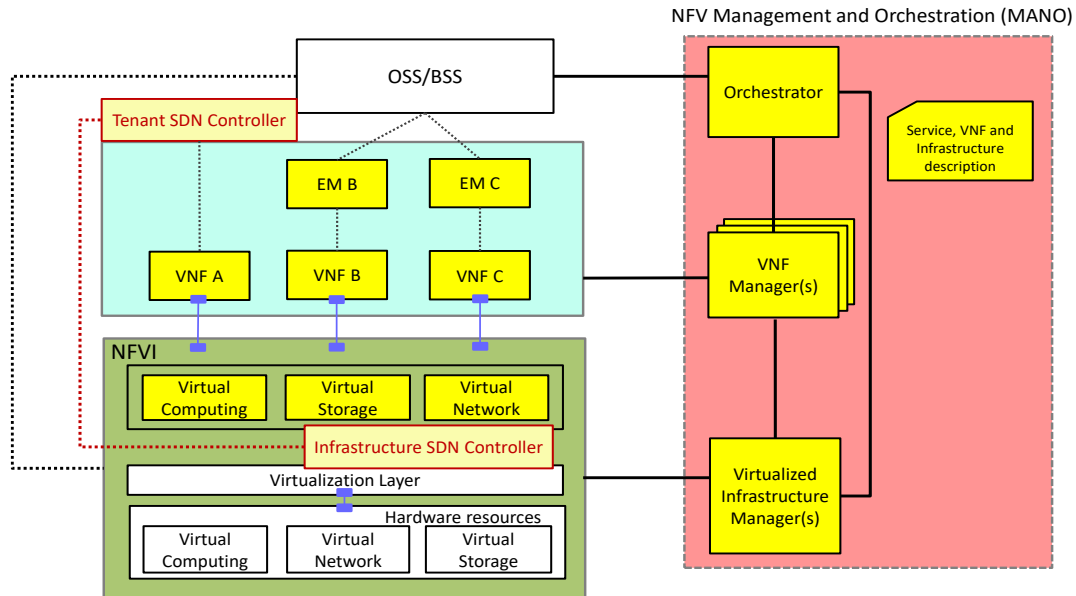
NFV Management and Orchestration (MANO)

OSS/BSS

Tenant SDN Controller

Orchestrator

Service, VNF and Infrastructure description

EM B

EM C

VNF A

VNF B

VNF C

VNF Manager(s)

NFVI

Virtual Computing

Virtual Storage

Virtual Network

Infrastructure SDN Controller

Virtualization Layer

Hardware resources

Virtual Computing

Virtual Network

Virtual Storage

Virtualized Infrastructure Manager(s)